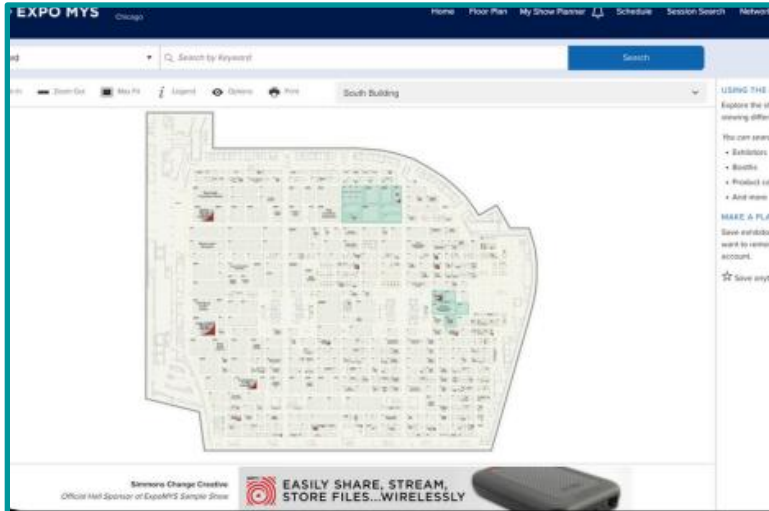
EXPO MYS Chicago

Home Floor Plan My Show Planner Schedule Session Search Network

Search by Keyword

Search

Zoom Out Max Fit Legend Options Print

South Building

USING THE

Explore the viewing differ

You can sear

• Exhibitors
• Booths
• Product c
• And more

MAKE A PLA

Save exhibito want to remo account.

Save any

Simmons Change Creative
Official Hall Sponsor of ExpoMYS Sample Show

EASILY SHARE, STREAM, STORE FILES...WIRELESSLY